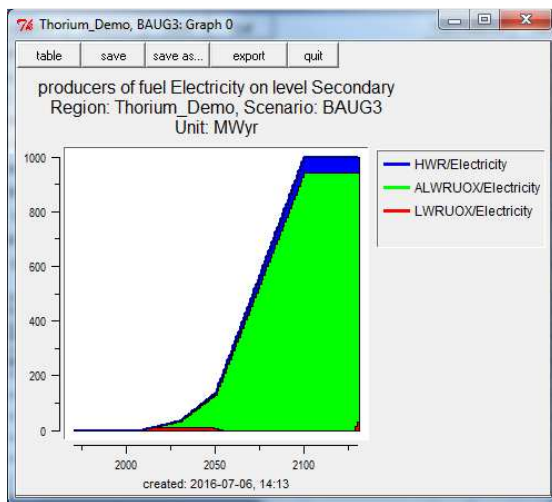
Thorium_Demo, BAUG3: Graph 0

table | save | save as... | export | quit

producers of fuel Electricity on level Secondary
Region: Thorium_Demo, Scenario: BAUG3
Unit: MWyr

1000
800
600
400
200
0

2000
2050
2100

HWR/Electricity
ALWRUOX/Electricity
LWRUOX/Electricity

created: 2016-07-06, 14:13